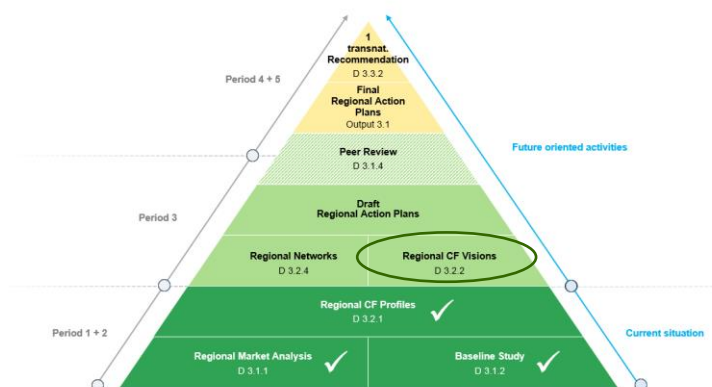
1
transnat.
Recommendation
D 3.3.2

Final
Regional Action
Plans
Output 3.1

Period 4 + 5

Peer Review
D 3.1.4

Future oriented activities

Draft
Regional Action Plans

Period 3

Regional Networks
D 3.2.4

Regional CF Visions
D 3.2.2

Regional CF Profiles
D 3.2.1

Period 1 + 2

Current situation

Regional Market Analysis
D 3.1.1

Baseline Study
D 3.1.2